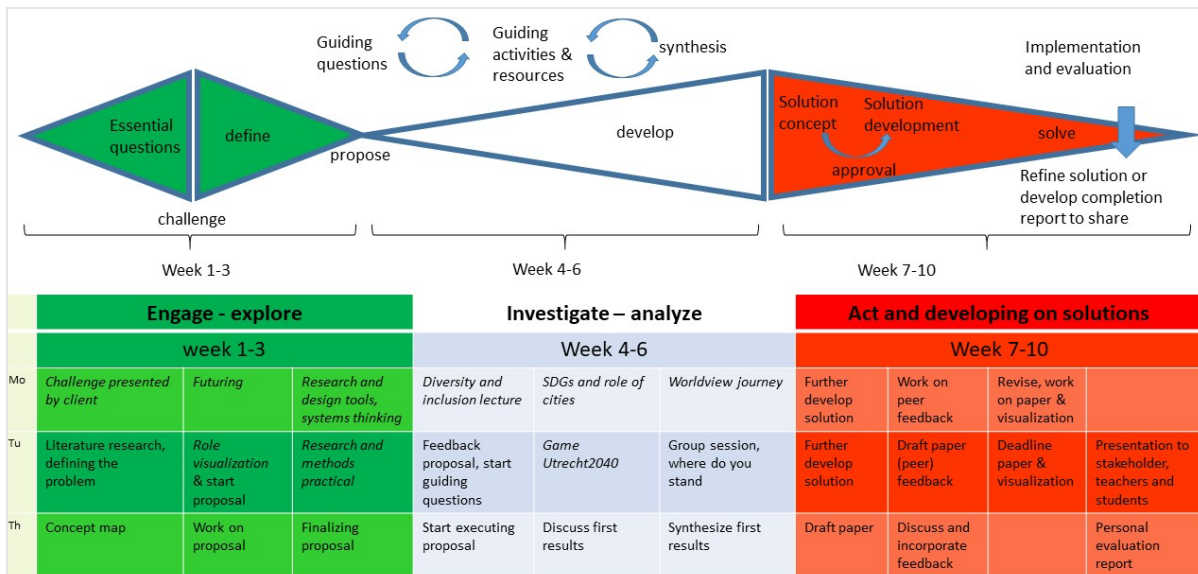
Guiding questions

Guiding activities & resources

synthesis

Implementation and evaluation

Essential questions

define

propose

develop

Solution concept

Solution development

approval

solve

Refine solution or develop completion report to share

challenge

Week 1-3

Week 4-6

Week 7-10

| | Engage - explore | | | Investigate – analyze | | | Act and developing on solutions | | | |
|---|---|---|---|---|---|---|---|---|---|---|
| | week 1-3 | | | Week 4-6 | | | Week 7-10 | | | |
| Mo | *Challenge presented by client* | *Futuring* | *Research and design tools, systems thinking* | *Diversity and inclusion lecture* | *SDGs and role of cities* | *Worldview journey* | Further develop solution | Work on peer feedback | Revise, work on paper & visualization | |
| Tu | Literature research, defining the problem | *Role visualization* & start proposal | *Research and methods practical* | Feedback proposal, start guiding questions | *Game Utrecht2040* | Group session, where do you stand | Further develop solution | Draft paper (peer) feedback | Deadline paper & visualization | Presentation to stakeholder, teachers and students |
| Th | Concept map | Work on proposal | Finalizing proposal | Start executing proposal | Discuss first results | Synthesize first results | Draft paper | Discuss and incorporate feedback | | Personal evaluation report |